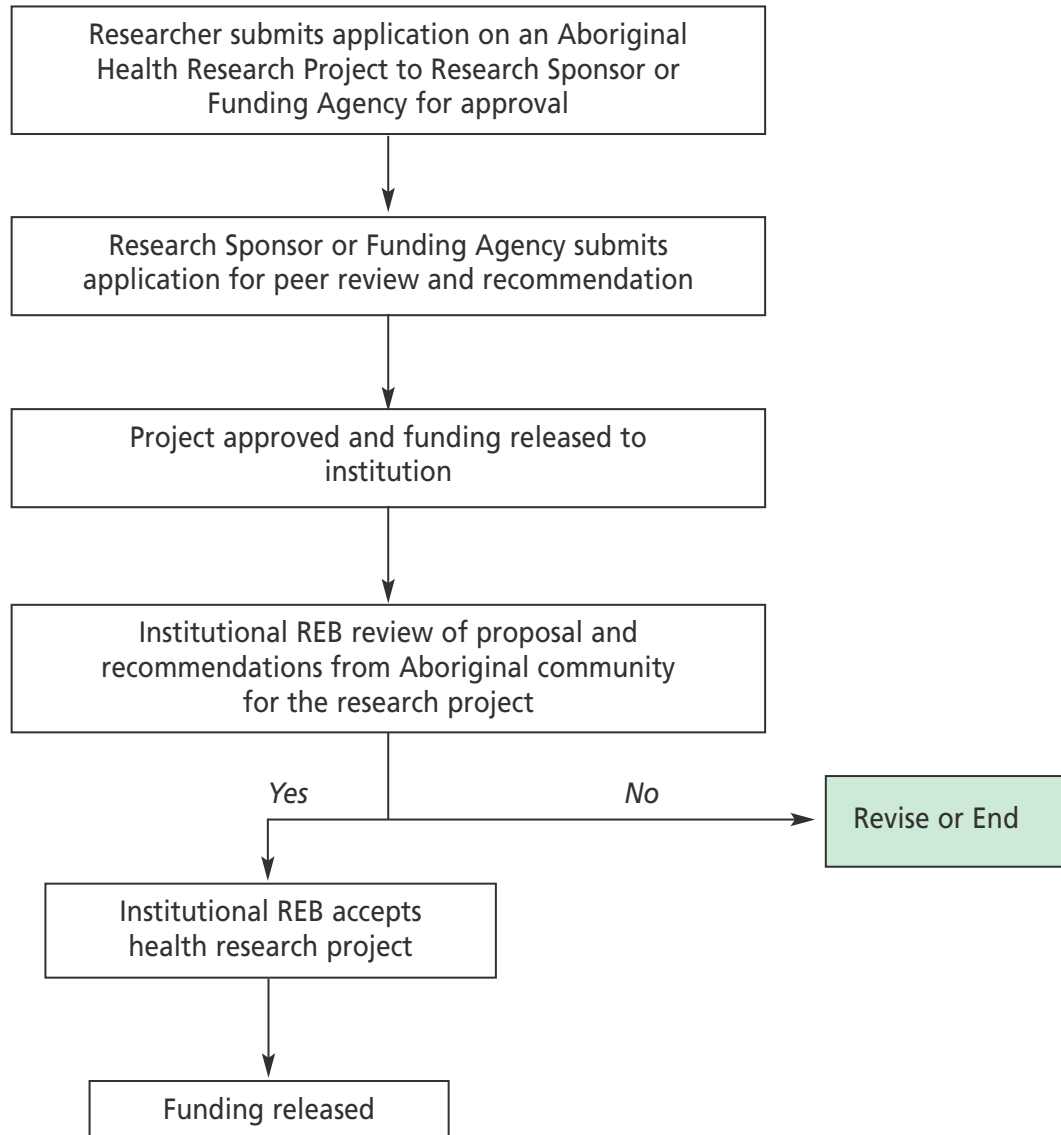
Researcher submits application on an Aboriginal Health Research Project to Research Sponsor or Funding Agency for approval

Research Sponsor or Funding Agency submits application for peer review and recommendation

Project approved and funding released to institution

Institutional REB review of proposal and recommendations from Aboriginal community for the research project

Yes

No

Revise or End

Institutional REB accepts health research project

Funding released